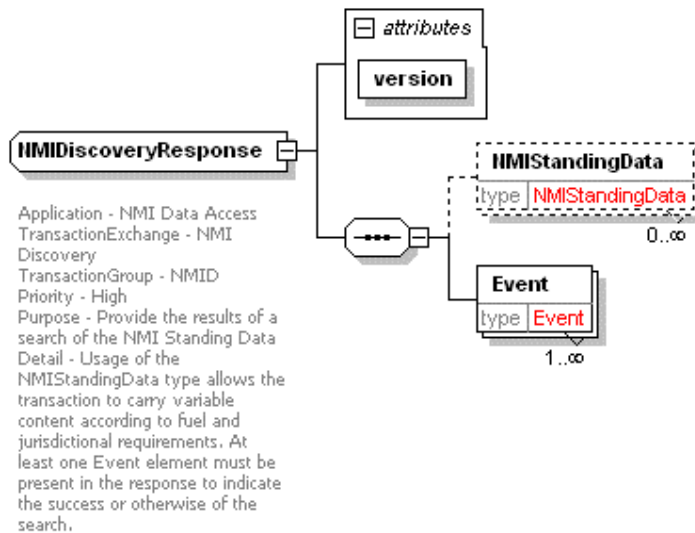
attributes

version

NMIDiscoveryResponse

NMIStandingData

type NMIStandingData

0..∞

Event

type Event

1..∞

Application - NMI Data Access
TransactionExchange - NMI Discovery
TransactionGroup - NMID
Priority - High
Purpose - Provide the results of a search of the NMI Standing Data
Detail - Usage of the NMIStandingData type allows the transaction to carry variable content according to fuel and jurisdictional requirements. At least one Event element must be present in the response to indicate the success or otherwise of the search.